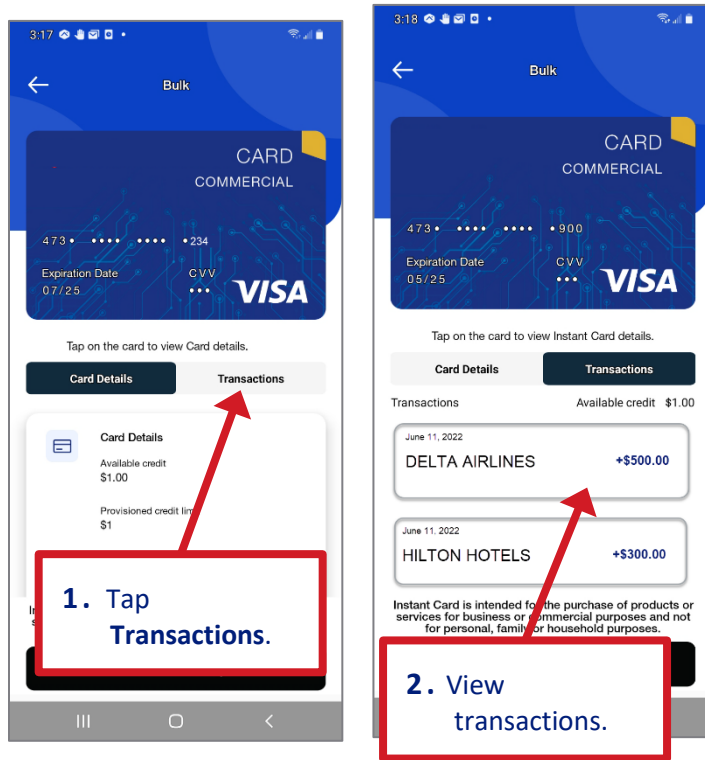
3:17

Bulk

CARD
COMMERCIAL

473• •••• •••• •234

Expiration Date
07/25

CVV
•••

VISA

Tap on the card to view Card details.

Card Details

Transactions

Card Details

Available credit
$1.00

Provisioned credit lim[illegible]
$1

In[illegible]
s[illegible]

1. Tap
Transactions.

3:18

Bulk

CARD
COMMERCIAL

473• •••• •••• •900

Expiration Date
05/25

CVV
•••

VISA

Tap on the card to view Instant Card details.

Card Details

Transactions

Transactions

Available credit $1.00

June 11, 2022
DELTA AIRLINES
+$500.00

June 11, 2022
HILTON HOTELS
+$300.00

Instant Card is intended fo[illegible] the purchase of products or services for business or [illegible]ommercial purposes and not for personal, famil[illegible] or household purposes.

2. View
transactions.